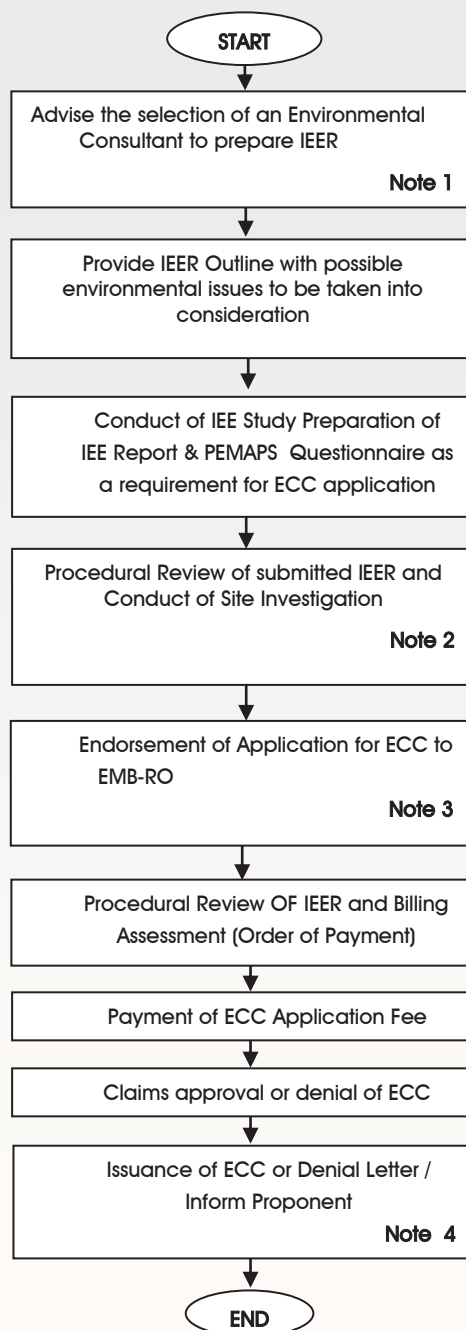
START

Advise the selection of an Environmental Consultant to prepare IEER

Note 1

Provide IEER Outline with possible environmental issues to be taken into consideration

Conduct of IEE Study Preparation of IEE Report & PEMAPS Questionnaire as a requirement for ECC application

Procedural Review of submitted IEER and Conduct of Site Investigation

Note 2

Endorsement of Application for ECC to EMB-RO

Note 3

Procedural Review OF IEER and Billing Assessment (Order of Payment)

Payment of ECC Application Fee

Claims approval or denial of ECC

Issuance of ECC or Denial Letter / Inform Proponent

Note 4

END